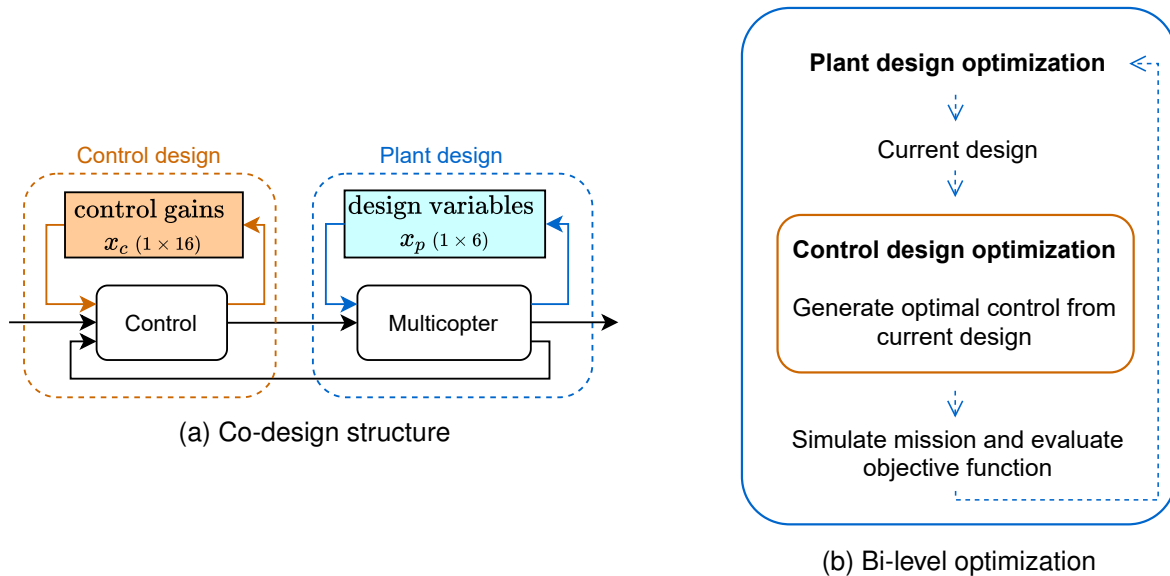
Control design

control gains
$x_c$ $(1 \times 16)$

Control

Plant design

design variables
$x_p$ $(1 \times 6)$

Multicopter

(a) Co-design structure

Plant design optimization

Current design

Control design optimization

Generate optimal control from current design

Simulate mission and evaluate objective function

(b) Bi-level optimization